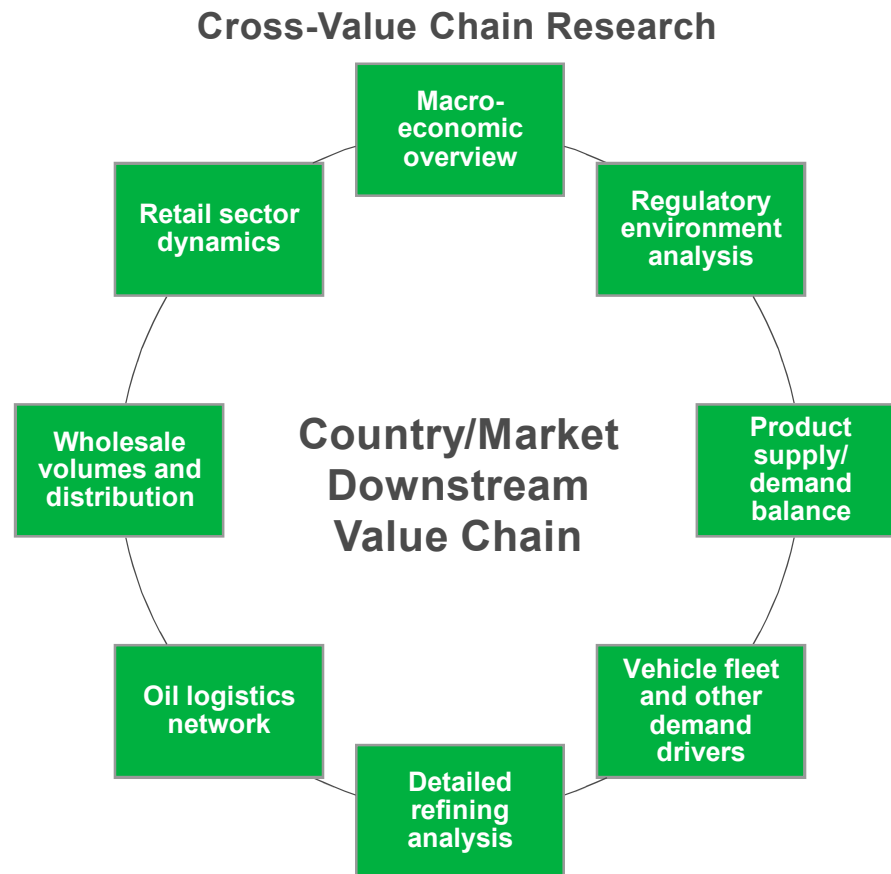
Cross-Value Chain Research

Macro-economic overview

Regulatory environment analysis

Product supply/ demand balance

Vehicle fleet and other demand drivers

Detailed refining analysis

Oil logistics network

Wholesale volumes and distribution

Retail sector dynamics

Country/Market Downstream Value Chain